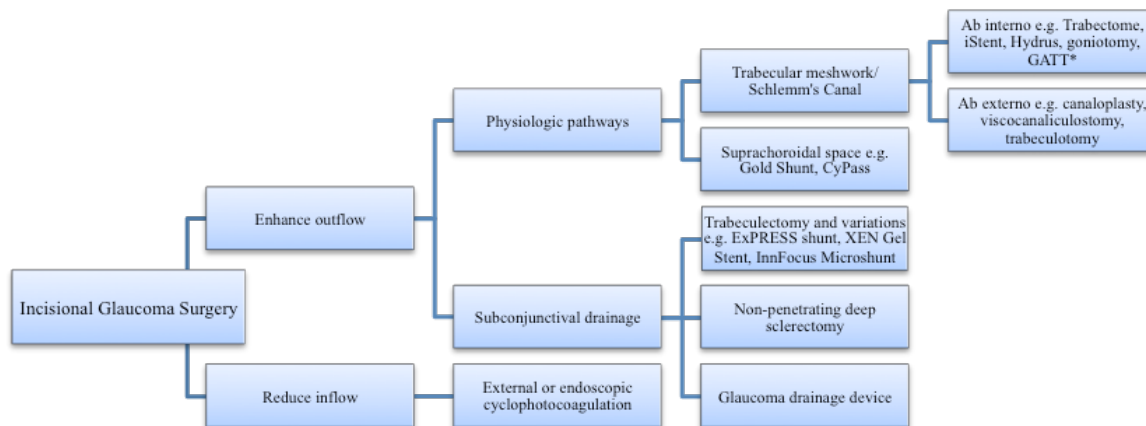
Incisional Glaucoma Surgery

Enhance outflow

Physiologic pathways

Trabecular meshwork/ Schlemm's Canal

Ab interno e.g. Trabectome, iStent, Hydrus, goniotomy, GATT*

Ab externo e.g. canaloplasty, viscocanaliculostomy, trabeculotomy

Suprachoroidal space e.g. Gold Shunt, CyPass

Subconjunctival drainage

Trabeculectomy and variations e.g. ExPRESS shunt, XEN Gel Stent, InnFocus Microshunt

Non-penetrating deep sclerectomy

Glaucoma drainage device

Reduce inflow

External or endoscopic cyclophotocoagulation